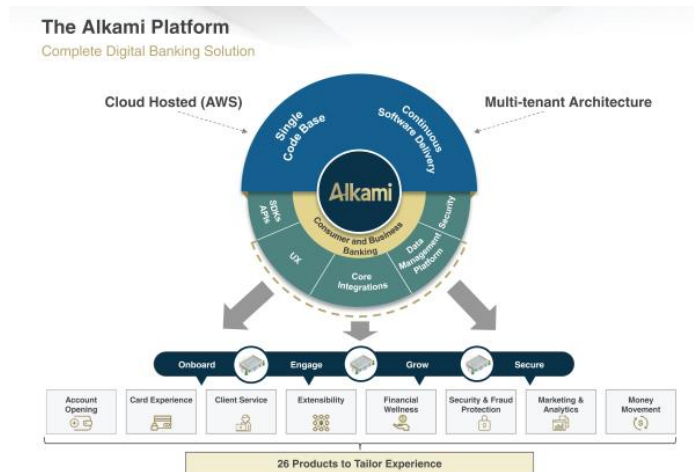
The Alkami Platform
Complete Digital Banking Solution

Cloud Hosted (AWS)

Multi-tenant Architecture

Single Code Base

Continuous Software Delivery

Alkami

Consumer and Business Banking

SDKs APIs

UX

Core Integrations

Data Management Platform

Security

Onboard

Engage

Grow

Secure

Account Opening

Card Experience

Client Service

Extensibility

Financial Wellness

Security & Fraud Protection

Marketing & Analytics

Money Movement

26 Products to Tailor Experience